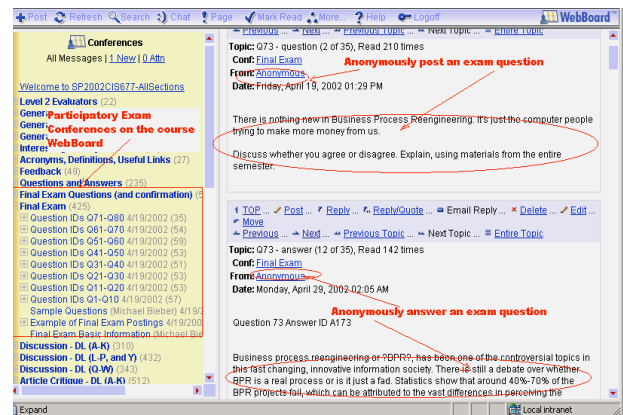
Post Refresh Search Chat Page Mark Read More... Help Logoff WebBoard

Conferences
All Messages | 1 New | 0 Attn

Welcome to SP2002CIS677-AllSections
Level 2 Evaluators (22)
Gener
Gener
Gener
Interes
Participatory Exam Conferences on the course WebBoard
Acronyms, Definitions, Useful Links (27)
Feedback (49)
Questions and Answers (235)
Final Exam Questions (and confirmation) (5
Final Exam (425)
Question IDs Q71-Q80 4/19/2002 (35)
Question IDs Q61-Q70 4/19/2002 (54)
Question IDs Q51-Q60 4/19/2002 (53)
Question IDs Q41-Q50 4/19/2002 (54)
Question IDs Q31-Q40 4/19/2002 (53)
Question IDs Q21-Q30 4/19/2002 (53)
Question IDs Q11-Q20 4/19/2002 (53)
Question IDs Q1-Q10 4/19/2002 (57)
Sample Questions (Michael Bieber) 4/1
Example of Final Exam Postings 4/19/200
Final Exam Basic Information (Michael Bie
Discussion - DL (A-K) (310)
Discussion - DL (L-P, and Y) (432)
Discussion - DL (Q-W) (343)
Article Critique - DL (A-K) (512)

Previous Topic ... Next ... Previous Topic ... Next Topic ... Entire Topic
Topic: Q73 - question (2 of 35), Read 210 times
Conf: Final Exam
From: Anonymous
Date: Friday, April 19, 2002 01:29 PM
Anonymously post an exam question

There is nothing new in Business Process Reengineering. It's just the computer people trying to make more money from us.

Discuss whether you agree or disagree. Explain, using materials from the entire semester.

TOP ... Post ... Reply ... Reply/Quote ... Email Reply ... Delete ... Edit ... Move
Previous ... Next ... Previous Topic ... Next Topic ... Entire Topic
Topic: Q73 - answer (12 of 35), Read 142 times
Conf: Final Exam
From: Anonymous
Date: Monday, April 29, 2002 02:05 AM
Anonymously answer an exam question

Question 73 Answer ID A173

Business process reengineering or ?BPR?, has been one of the controversial topics in this fast changing, innovative information society. There is still a debate over whether BPR is a real process or is it just a fad. Statistics show that around 40%-70% of the BPR projects fail, which can be attributed to the vast differences in perceiving the

Expand
Local intranet